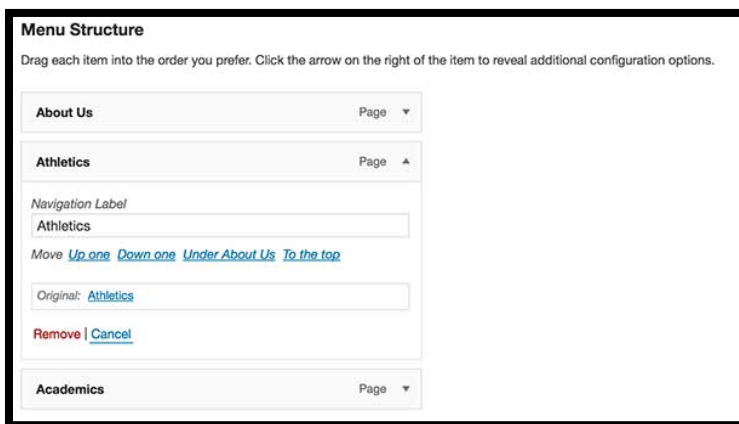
Menu Structure

Drag each item into the order you prefer. Click the arrow on the right of the item to reveal additional configuration options.

About Us

Page ▼

Athletics

Page ▲

Navigation Label

Athletics

Move Up one Down one Under About Us To the top

Original: Athletics

Remove | Cancel

Academics

Page ▼